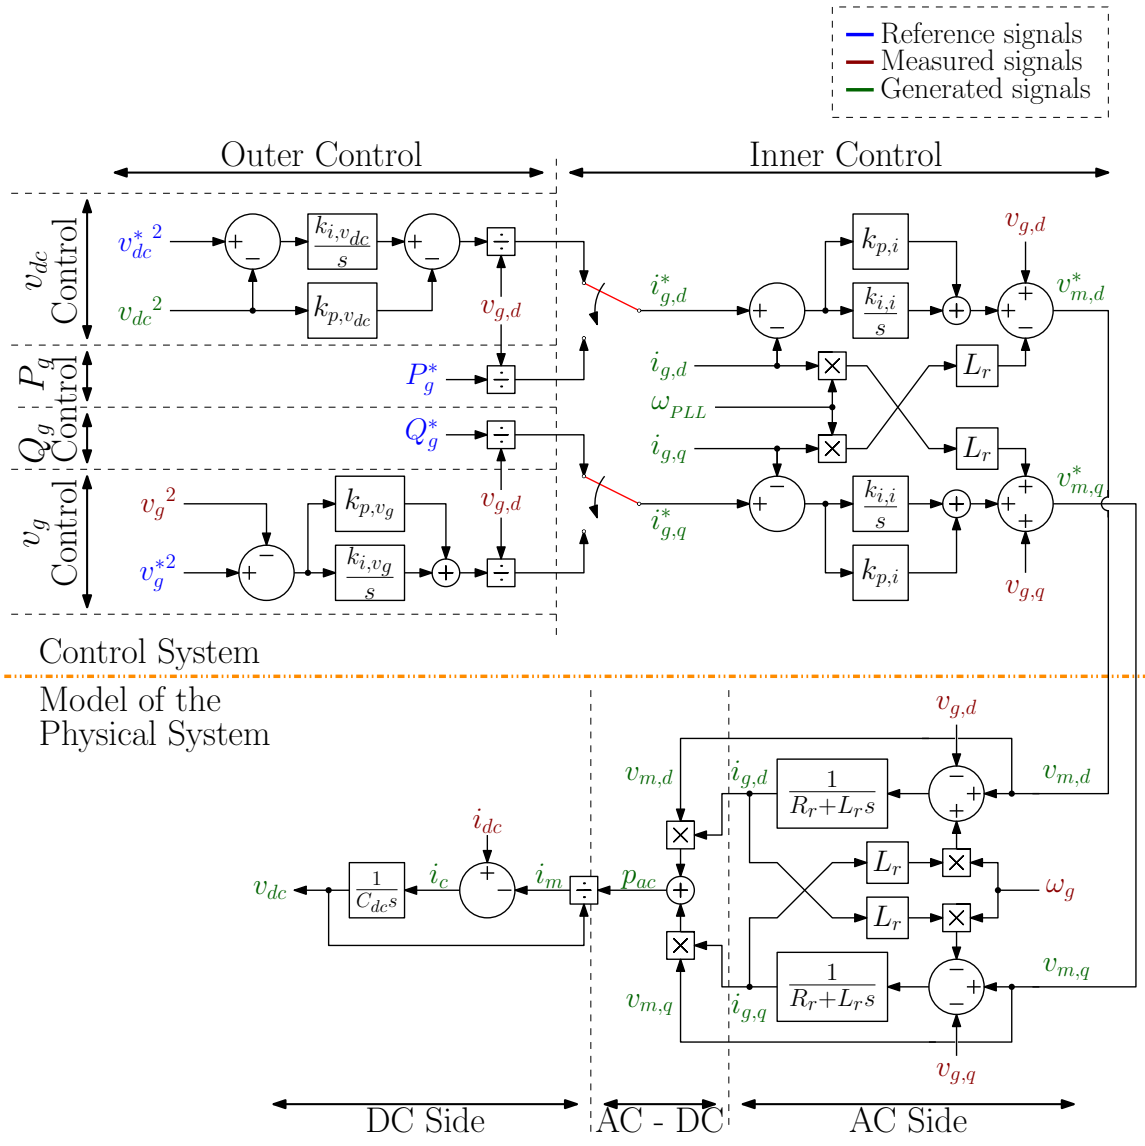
Reference signals
Measured signals
Generated signals

Outer Control

Inner Control

$v_{dc}$ Control

$P_g$ Control

$Q_g$ Control

$v_g$ Control

${v_{dc}^*}^2$

${v_{dc}}^2$

$\frac{k_{i,v_{dc}}}{s}$

$k_{p,v_{dc}}$

$\div$

$v_{g,d}$

$P_g^*$

$Q_g^*$

${v_g}^2$

${v_g^*}^2$

$k_{p,v_g}$

$\frac{k_{i,v_g}}{s}$

$i_{g,d}^*$

$i_{g,q}^*$

$k_{p,i}$

$\frac{k_{i,i}}{s}$

$v_{g,d}$

$v_{m,d}^*$

$i_{g,d}$

$\omega_{PLL}$

$i_{g,q}$

$L_r$

$v_{m,q}^*$

$v_{g,q}$

Control System

Model of the Physical System

$v_{g,d}$

$v_{m,d}$

$i_{g,d}$

$\frac{1}{R_r+L_rs}$

$v_{m,d}$

$i_{dc}$

$v_{dc}$

$\frac{1}{C_{dc}s}$

$i_c$

$i_m$

$p_{ac}$

$L_r$

$\omega_g$

$v_{m,q}$

$v_{m,q}$

$i_{g,q}$

$\frac{1}{R_r+L_rs}$

$v_{g,q}$

DC Side

AC - DC

AC Side